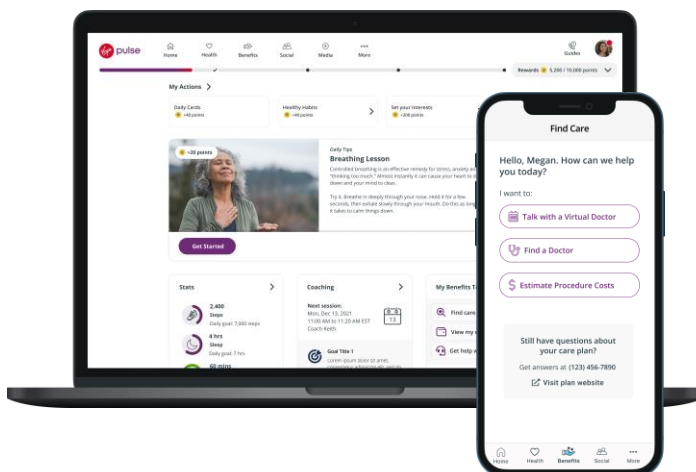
Virgin pulse

Home Health Benefits Social Media More

Guides

Rewards 5,200 / 10,000 points

My Actions >

Daily Cards +40 points

Healthy Habits +40 points

Set your Interests +200 points

+20 points

Daily Tips

Breathing Lesson

Controlled breathing is an effective remedy for stress, anxiety and "thinking too much." Almost instantly it can cause your heart to slow down and your mind to clear.

Try it. Breathe in deeply through your nose. Hold it for a few seconds, then exhale slowly through your mouth. Do this as long as it takes to calm things down.

Get Started

Stats >

2,400 Steps Daily goal: 7,000 steps

4 hrs Sleep Daily goal: 8 hrs

60 mins

Coaching >

Next session: Mon, Dec 13, 2021 11:00 AM to 11:20 AM EST Coach Keith

13

Goal Title 1 Lorem ipsum dolor sit amet, consectetur adipiscing elit, sed do

My Benefits T

Find care

View my

Get help w

Find Care

Hello, Megan. How can we help you today?

I want to:

Talk with a Virtual Doctor

Find a Doctor

Estimate Procedure Costs

Still have questions about your care plan?

Get answers at (123) 456-7890

Visit plan website

Home Health Benefits Social More